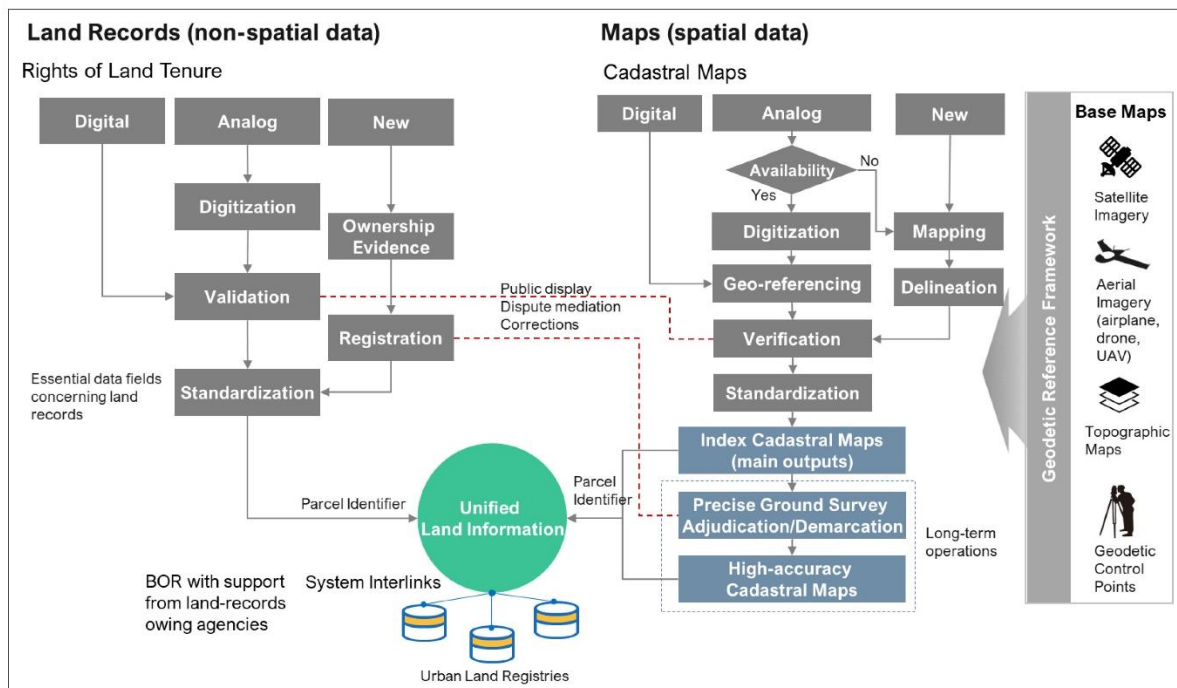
Land Records (non-spatial data)

Rights of Land Tenure

Digital

Analog

New

Digitization

Ownership Evidence

Validation

Registration

Essential data fields concerning land records

Standardization

Parcel Identifier

Unified Land Information

BOR with support from land-records owing agencies

System Interlinks

Urban Land Registries

Maps (spatial data)

Cadastral Maps

Digital

Analog

New

Availability

No

Yes

Digitization

Mapping

Geo-referencing

Delineation

Public display
Dispute mediation
Corrections

Verification

Standardization

Index Cadastral Maps (main outputs)

Parcel Identifier

Precise Ground Survey Adjudication/Demarcation

High-accuracy Cadastral Maps

Long-term operations

Geodetic Reference Framework

Base Maps

Satellite Imagery

Aerial Imagery (airplane, drone, UAV)

Topographic Maps

Geodetic Control Points